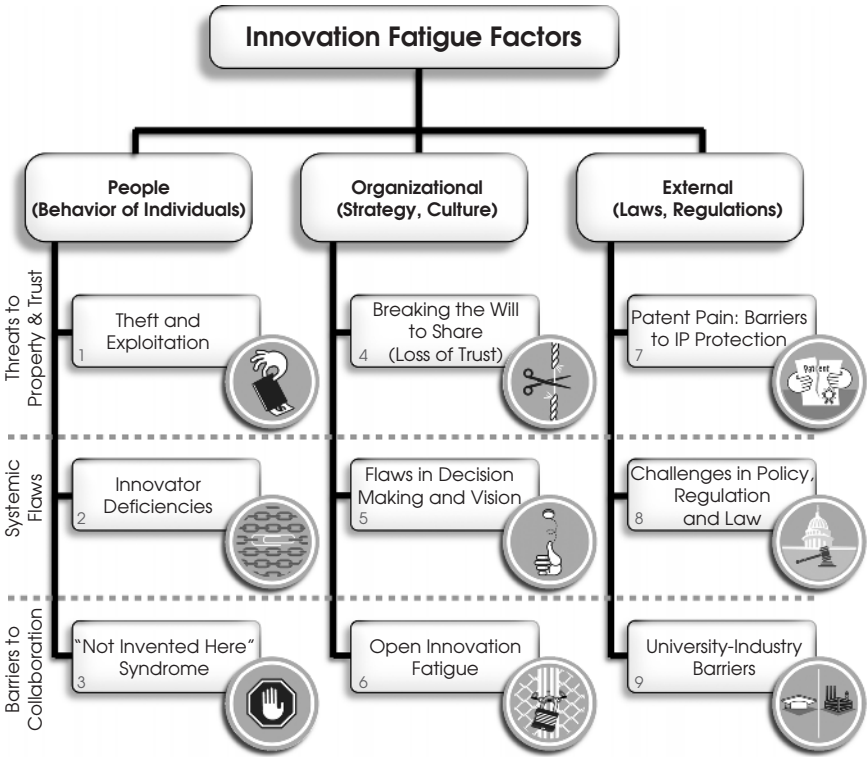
Innovation Fatigue Factors

People (Behavior of Individuals)

Organizational (Strategy, Culture)

External (Laws, Regulations)

Threats to Property & Trust

Theft and Exploitation
1

Breaking the Will to Share (Loss of Trust)
4

Patent Pain: Barriers to IP Protection
7

Patent

Systemic Flaws

Innovator Deficiencies
2

Flaws in Decision Making and Vision
5

Challenges in Policy, Regulation and Law
8

Barriers to Collaboration

"Not Invented Here" Syndrome
3

Open Innovation Fatigue
6

University-Industry Barriers
9